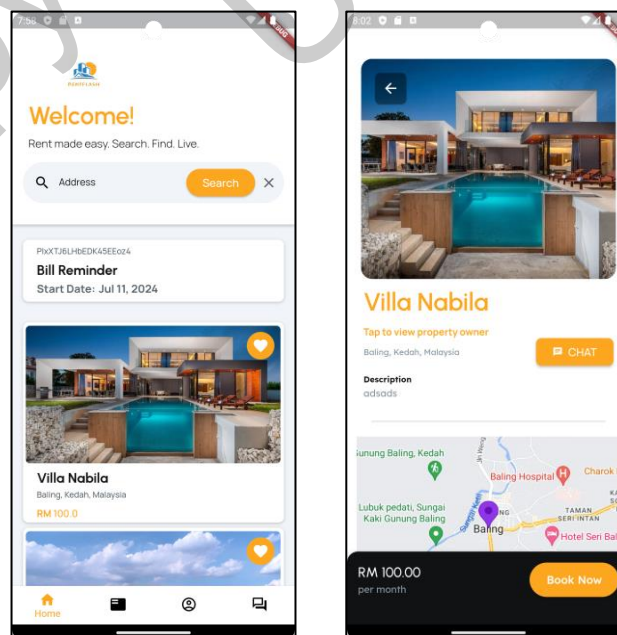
7:58

RENTEASE

Welcome!

Rent made easy. Search. Find. Live.

Address

Search

PlxXTJ6LHbEDK45EEoz4

Bill Reminder

Start Date: Jul 11, 2024

Villa Nabila

Baling, Kedah, Malaysia

RM 100.0

Home

8:02

Villa Nabila

Tap to view property owner

Baling, Kedah, Malaysia

CHAT

Description

adsads

Gunung Baling, Kedah

Baling Hospital

Charok

Lubuk pedati, Sungai Kaki Gunung Baling

Baling

TAMAN SERI INTAN

Hotel Seri Bal

RM 100.00

per month

Book Now